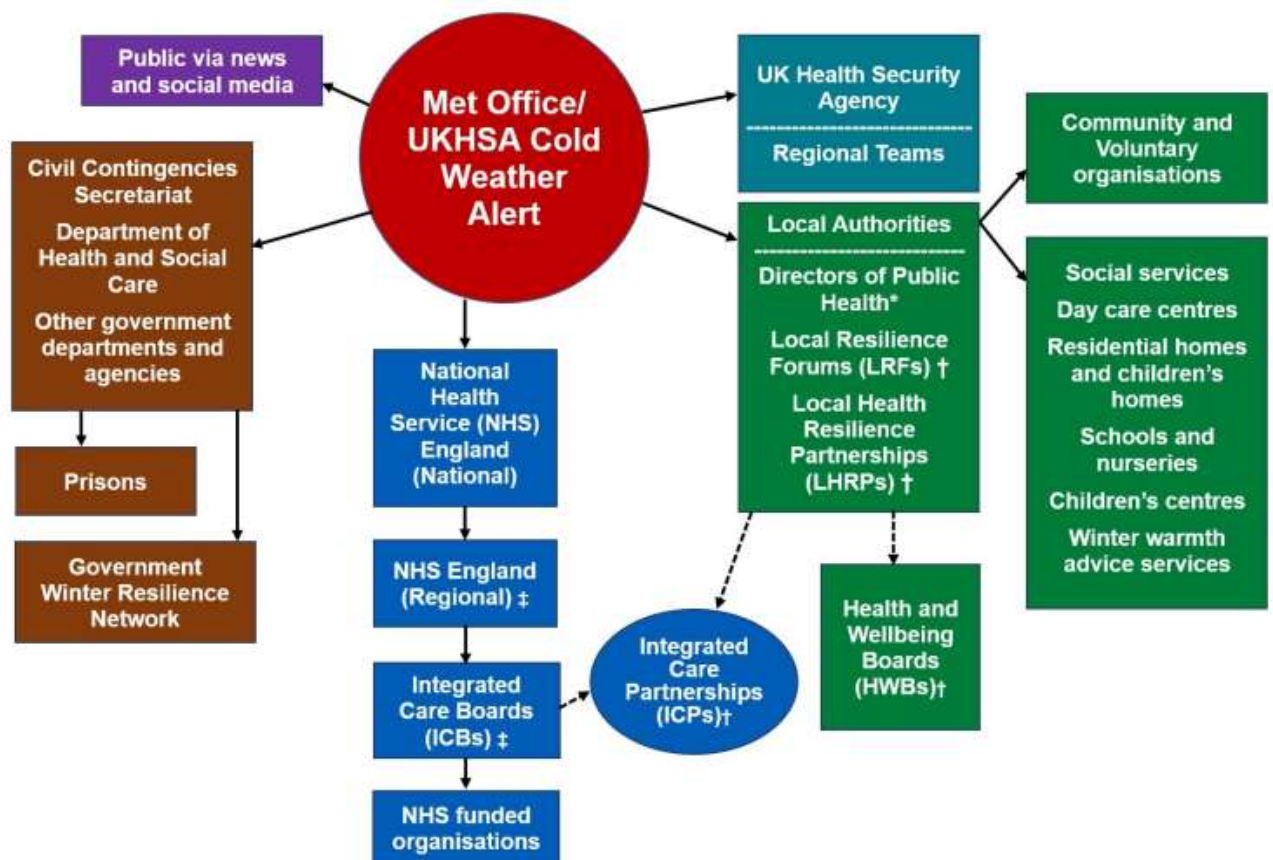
Met Office/ UKHSA Cold Weather Alert

Public via news and social media

Civil Contingencies Secretariat

Department of Health and Social Care

Other government departments and agencies

Prisons

Government Winter Resilience Network

National Health Service (NHS) England (National)

NHS England (Regional) ‡

Integrated Care Boards (ICBs) ‡

NHS funded organisations

Integrated Care Partnerships (ICPs)†

UK Health Security Agency

Regional Teams

Local Authorities

Directors of Public Health*

Local Resilience Forums (LRFs) †

Local Health Resilience Partnerships (LHRPs) †

Health and Wellbeing Boards (HWBs)†

Community and Voluntary organisations

Social services

Day care centres

Residential homes and children's homes

Schools and nurseries

Children's centres

Winter warmth advice services